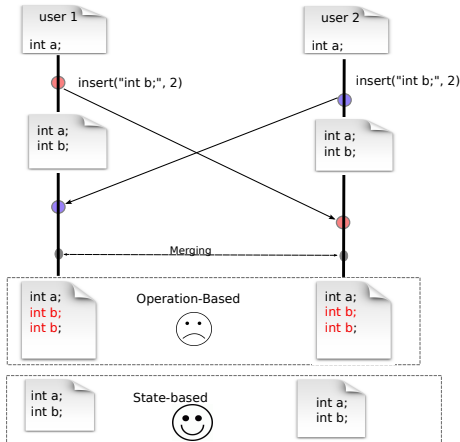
user 1

int a;

user 2

int a;

insert("int b;", 2)

insert("int b;", 2)

int a;
int b;

int a;
int b;

Merging

int a;
int b;
int b;

Operation-Based

int a;
int b;
int b;

int a;
int b;

State-based

int a;
int b;